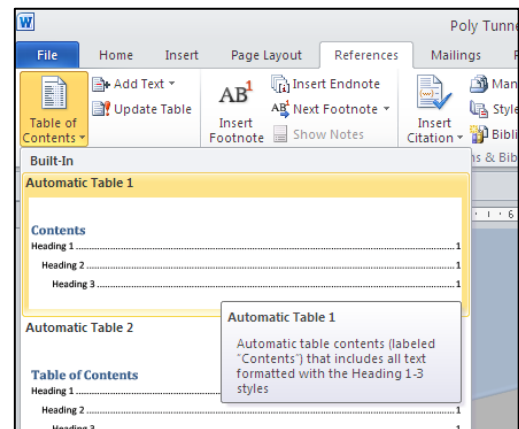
W

Poly Tunne

File Home Insert Page Layout References Mailings

Table of Contents

Add Text

Update Table

AB¹ Insert Footnote

Insert Endnote

AB¹ Next Footnote

Show Notes

Insert Citation

Man

Style

Bibli

ns & Bib

Built-In

Automatic Table 1

Contents

Heading 1 ........ 1

Heading 2 ........ 1

Heading 3 ........ 1

Automatic Table 2

Table of Contents

Heading 1 ........ 1

Heading 2 ........ 1

Heading 3

Automatic Table 1

Automatic table contents (labeled "Contents") that includes all text formatted with the Heading 1-3 styles

6